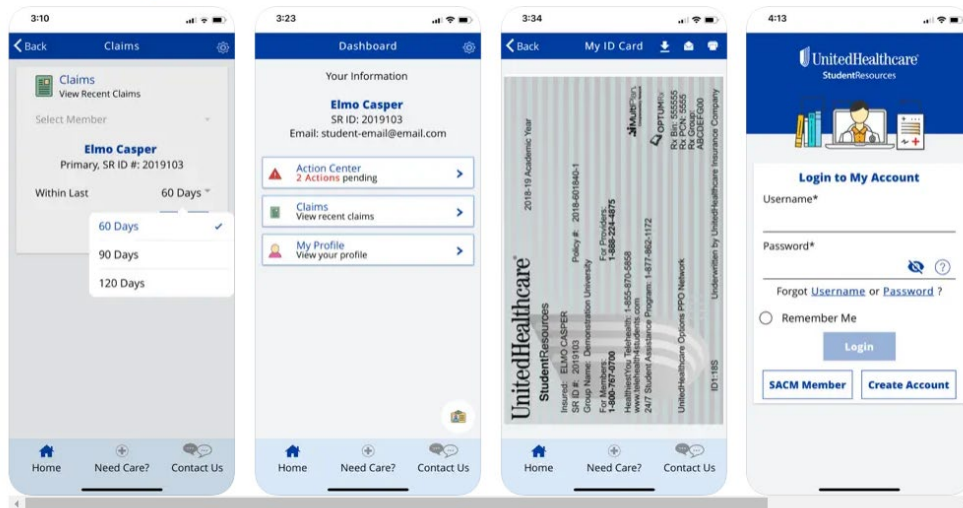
3:10

Back Claims

Claims
View Recent Claims

Select Member

Elmo Casper
Primary, SR ID #: 2019103

Within Last 60 Days

60 Days
90 Days
120 Days

Home Need Care? Contact Us

3:23

Dashboard

Your Information

Elmo Casper
SR ID: 2019103
Email: student-email@email.com

Action Center
2 Actions pending

Claims
View recent claims

My Profile
View your profile

Home Need Care? Contact Us

3:34

Back My ID Card

UnitedHealthcare
StudentResources

2018-19 Academic Year

Insured: ELMO CASPER
SR ID #: 2019103
Group Name: Demonstration University

Policy #: 2018-601840-1

For Members:
1-800-767-0700

For Providers:
1-888-224-4875

HealthiestYou Telehealth: 1-855-870-5858
www.telehealth4students.com
24/7 Student Assistance Program: 1-877-662-1172

UnitedHealthcare Options PPO Network

Underwritten by UnitedHealthcare Insurance Company

MultiPlan
OPTUMRx
Rx Bin: 555555
Rx PCN: 5555
Rx Group: ABCDEFG00

ID1-18S

Home Need Care? Contact Us

4:13

UnitedHealthcare
StudentResources

Login to My Account

Username*

Password*

Forgot Username or Password ?

Remember Me

Login

SACM Member Create Account